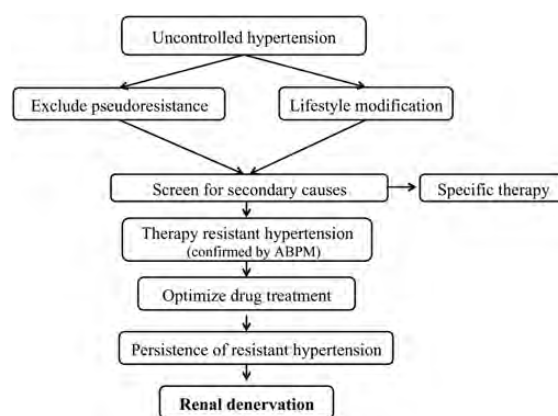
Uncontrolled hypertension

Exclude pseudoresistance

Lifestyle modification

Screen for secondary causes

Specific therapy

Therapy resistant hypertension (confirmed by ABPM)

Optimize drug treatment

Persistence of resistant hypertension

Renal denervation